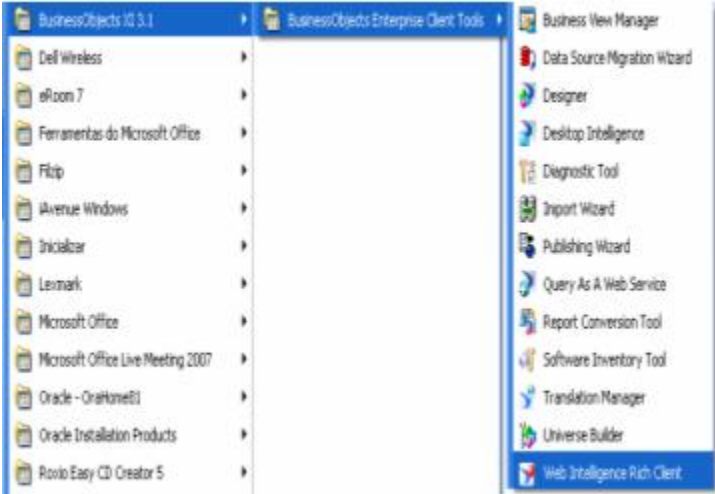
BusinessObjects XI 3.1
Dell Wireless
eRoom 7
Ferramentas do Microsoft Office
Filzip
iAvenue Windows
Inicializar
Lexmark
Microsoft Office
Microsoft Office Live Meeting 2007
Oracle - OraHome81
Oracle Installation Products
Roxio Easy CD Creator 5

BusinessObjects Enterprise Client Tools

Business View Manager
Data Source Migration Wizard
Designer
Desktop Intelligence
Diagnostic Tool
Import Wizard
Publishing Wizard
Query As A Web Service
Report Conversion Tool
Software Inventory Tool
Translation Manager
Universe Builder
Web Intelligence Rich Client